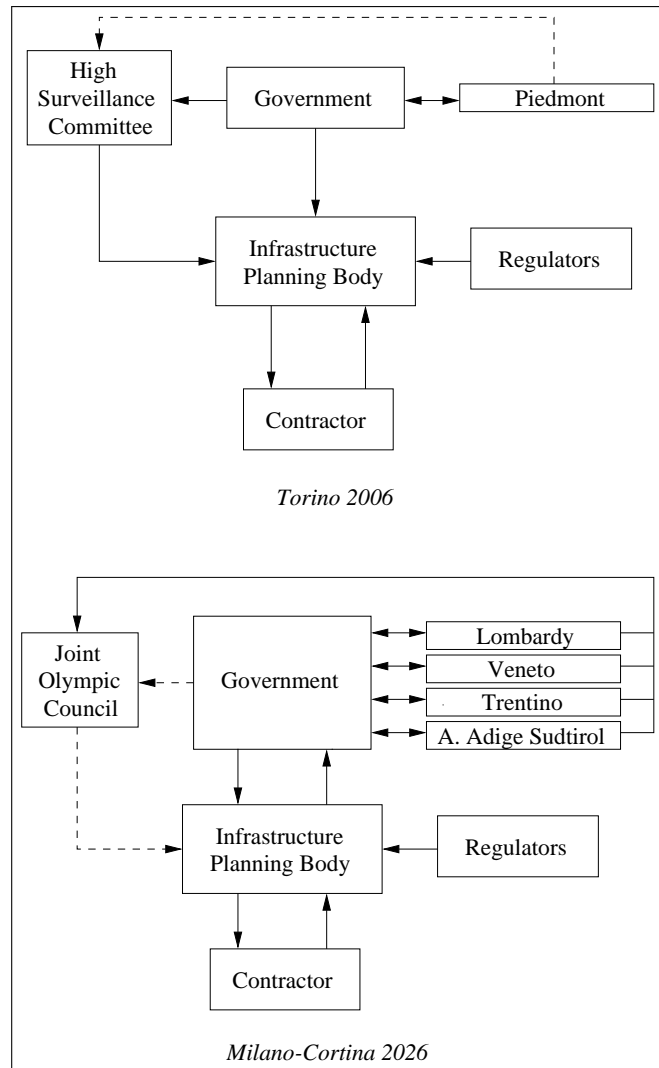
High Surveillance Committee

Government

Piedmont

Infrastructure Planning Body

Regulators

Contractor

*Torino 2006*

Joint Olympic Council

Government

Lombardy

Veneto

Trentino

A. Adige Sudtirol

Infrastructure Planning Body

Regulators

Contractor

*Milano-Cortina 2026*